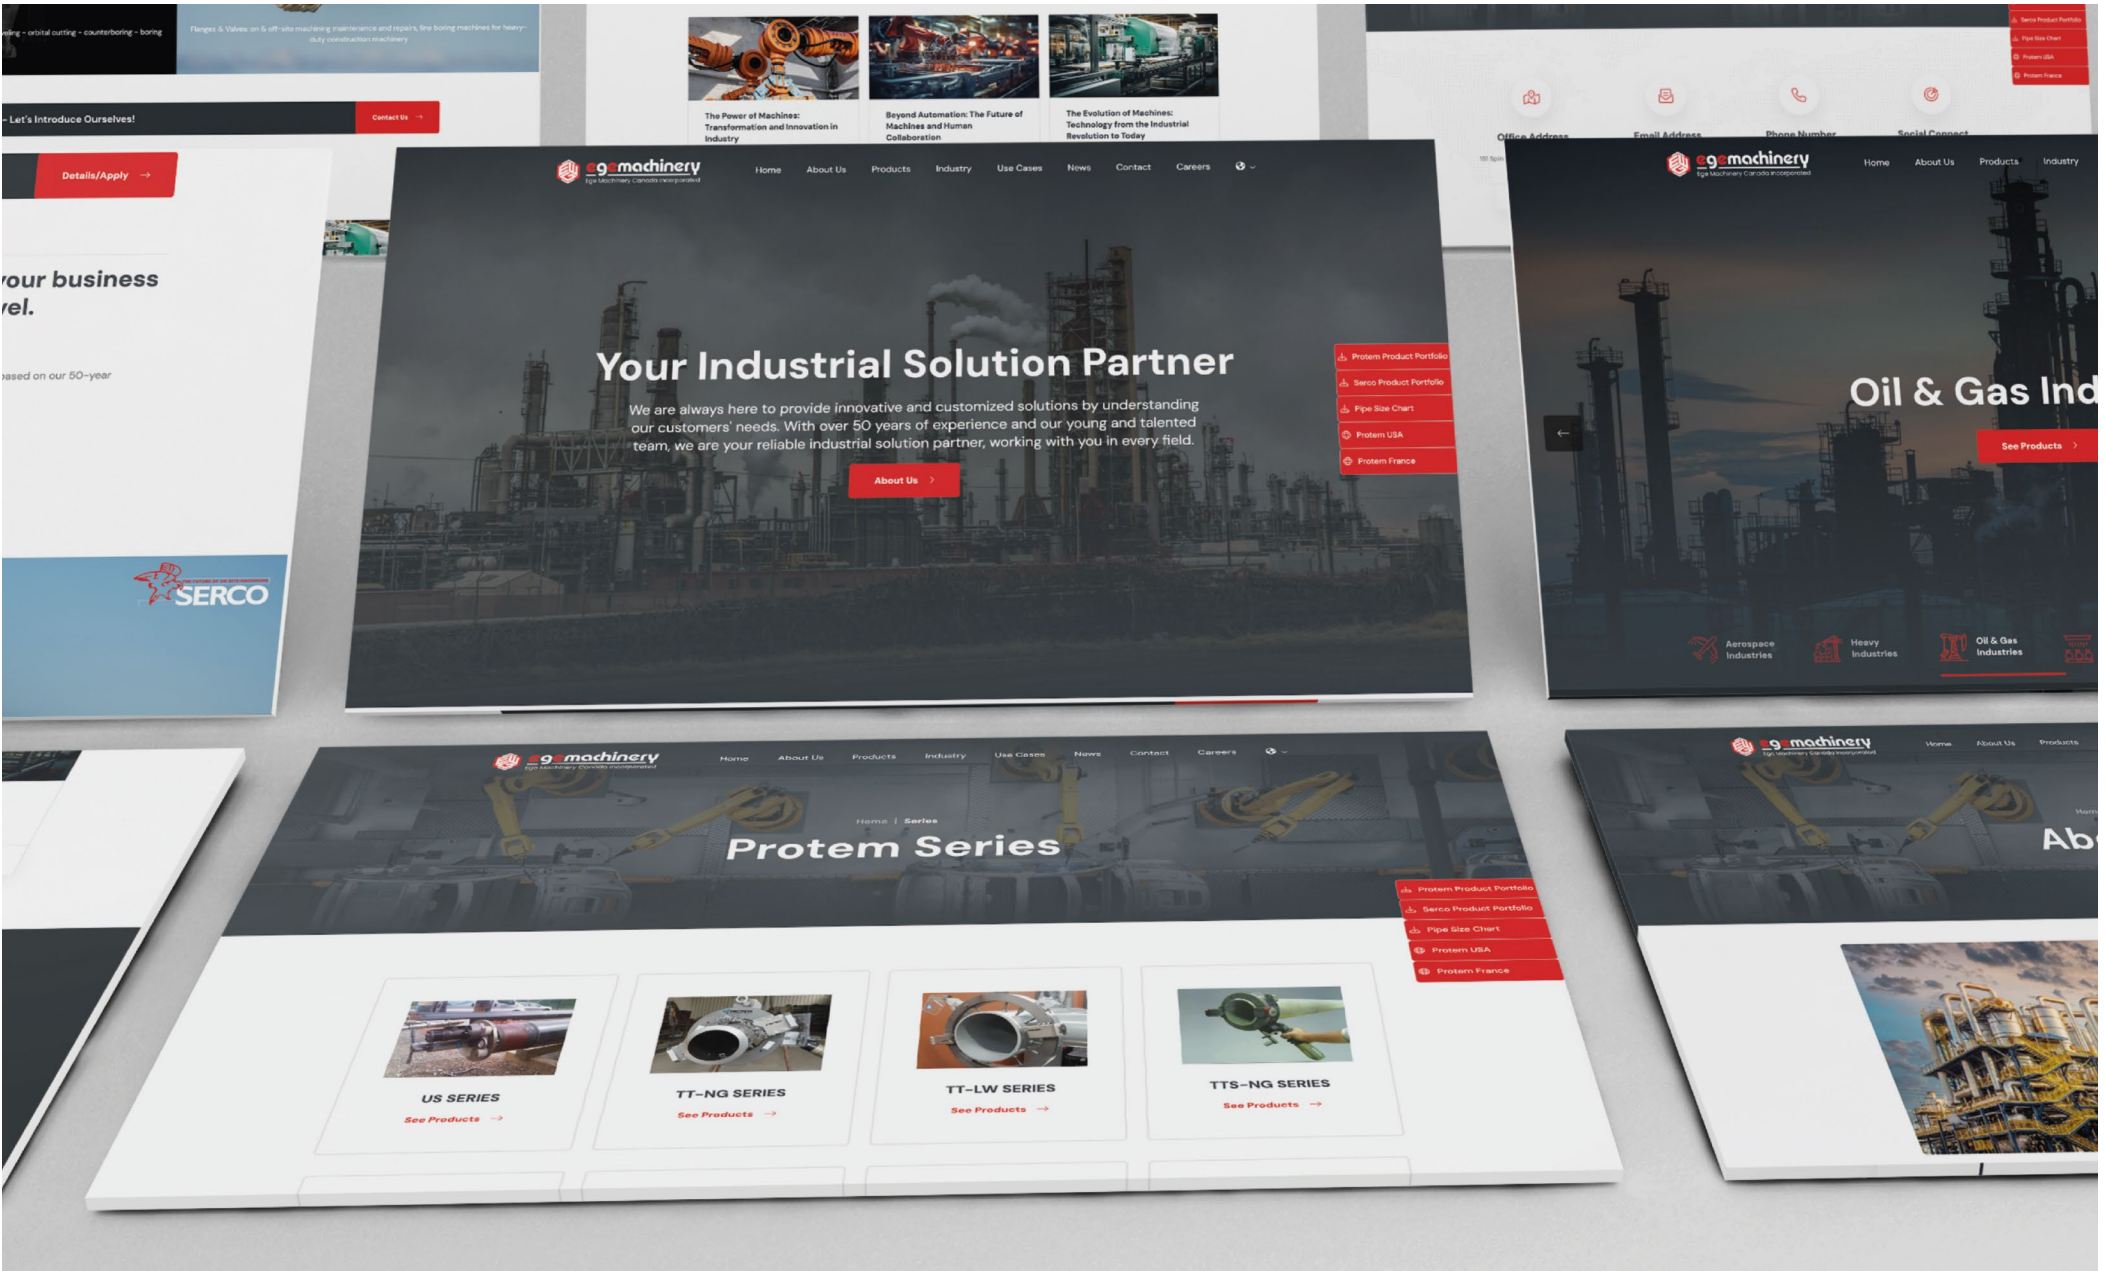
veling • orbital cutting • counterboring • boring

Flanges & Valves on & off-site machining maintenance and repairs, line boring machines for heavy-duty construction machinery

- Let's Introduce Ourselves!

Contact Us →

Details/Apply →

your business vel.

based on our 50-year

SERCO

The Power of Machines: Transformation and Innovation in Industry

Beyond Automation: The Future of Machines and Human Collaboration

The Evolution of Machines: Technology from the Industrial Revolution to Today

Office Address

Email Address

Phone Number

Social Connect

Serco Product Portfolio
Pipe Size Chart
Protem USA
Protem France

egemachinery
Ege Machinery Canada Incorporated

Home About Us Products Industry Use Cases News Contact Careers

Your Industrial Solution Partner

We are always here to provide innovative and customized solutions by understanding our customers' needs. With over 50 years of experience and our young and talented team, we are your reliable industrial solution partner, working with you in every field.

About Us >

Protem Product Portfolio
Serco Product Portfolio
Pipe Size Chart
Protem USA
Protem France

egemachinery
Ege Machinery Canada Incorporated

Home About Us Products Industry

Oil & Gas Ind

See Products >

Aerospace Industries
Heavy Industries
Oil & Gas Industries

egemachinery
Ege Machinery Canada Incorporated

Home About Us Products Industry Use Cases News Contact Careers

Home | Series

Protem Series

Protem Product Portfolio
Serco Product Portfolio
Pipe Size Chart
Protem USA
Protem France

US SERIES
See Products →

TT-NG SERIES
See Products →

TT-LW SERIES
See Products →

TTS-NG SERIES
See Products →

egemachinery
Ege Machinery Canada Incorporated

Home About Us Products

Ab